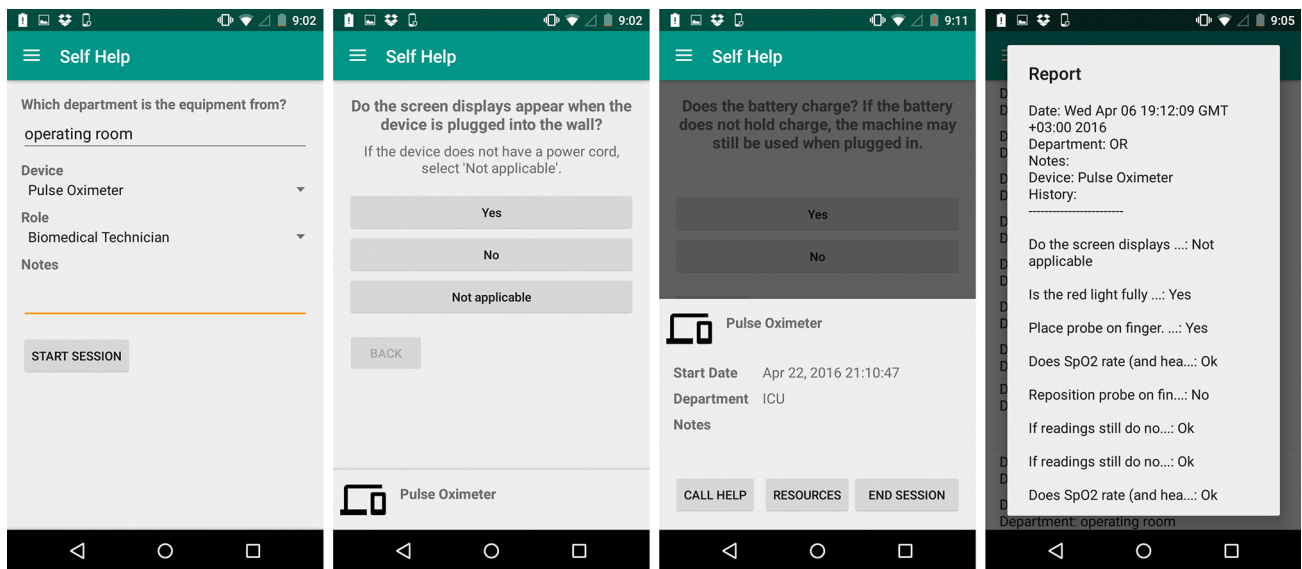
9:02

Self Help

Which department is the equipment from?

operating room

Device

Pulse Oximeter

Role

Biomedical Technician

Notes

START SESSION

9:02

Self Help

Do the screen displays appear when the device is plugged into the wall?

If the device does not have a power cord, select 'Not applicable'.

Yes

No

Not applicable

BACK

Pulse Oximeter

9:11

Self Help

Does the battery charge? If the battery does not hold charge, the machine may still be used when plugged in.

Yes

No

Pulse Oximeter

Start Date Apr 22, 2016 21:10:47

Department ICU

Notes

CALL HELP

RESOURCES

END SESSION

9:05

Report

Date: Wed Apr 06 19:12:09 GMT +03:00 2016
Department: OR
Notes:
Device: Pulse Oximeter
History:
----------------------

Do the screen displays ...: Not applicable

Is the red light fully ...: Yes

Place probe on finger. ...: Yes

Does SpO2 rate (and hea...: Ok

Reposition probe on fin...: No

If readings still do no...: Ok

If readings still do no...: Ok

Does SpO2 rate (and hea...: Ok

Department: operating room